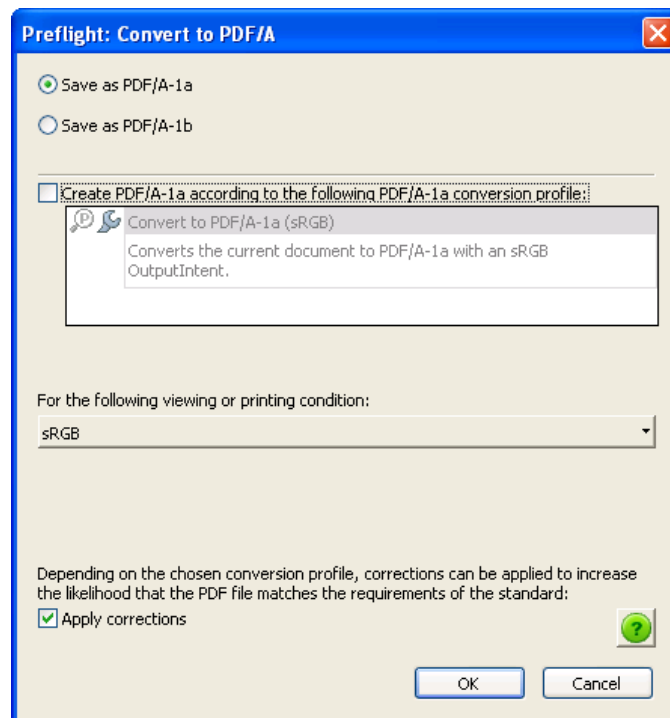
Preflight: Convert to PDF/A

Save as PDF/A-1a

Save as PDF/A-1b

Create PDF/A-1a according to the following PDF/A-1a conversion profile:

Convert to PDF/A-1a (sRGB)

Converts the current document to PDF/A-1a with an sRGB OutputIntent.

For the following viewing or printing condition:

sRGB

Depending on the chosen conversion profile, corrections can be applied to increase the likelihood that the PDF file matches the requirements of the standard:

Apply corrections

?

OK

Cancel